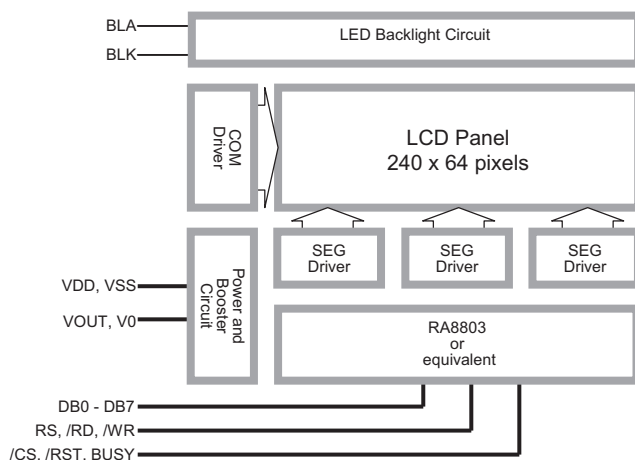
BLA
BLK
LED Backlight Circuit

COM Driver

LCD Panel
240 x 64 pixels

SEG Driver
SEG Driver
SEG Driver

VDD, VSS
VOUT, V0

Power and Booster Circuit

RA8803
or
equivalent

DB0 - DB7
RS, /RD, /WR
/CS, /RST, BUSY